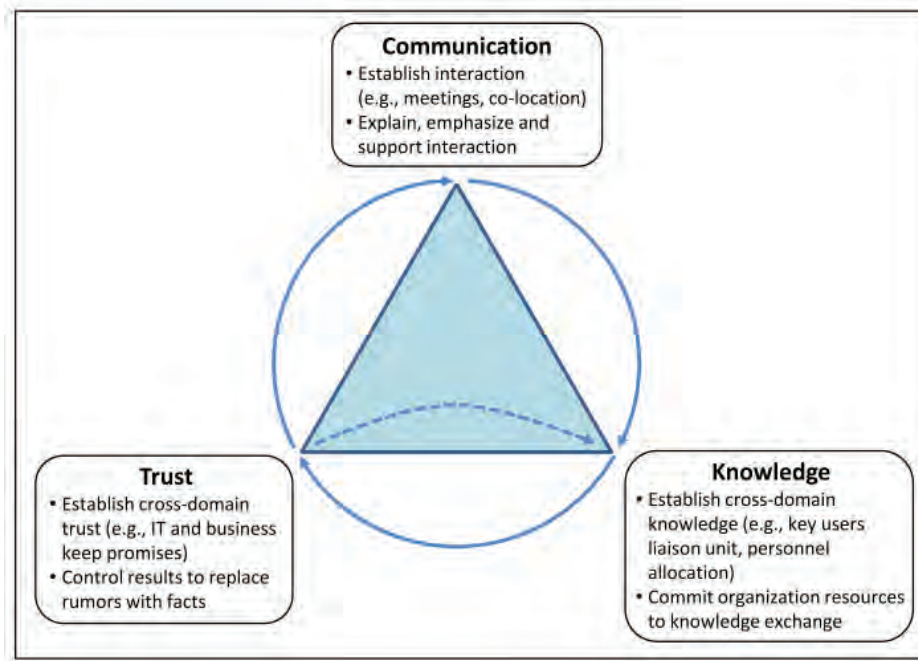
Communication
• Establish interaction (e.g., meetings, co-location)
• Explain, emphasize and support interaction

Trust
• Establish cross-domain trust (e.g., IT and business keep promises)
• Control results to replace rumors with facts

Knowledge
• Establish cross-domain knowledge (e.g., key users liaison unit, personnel allocation)
• Commit organization resources to knowledge exchange